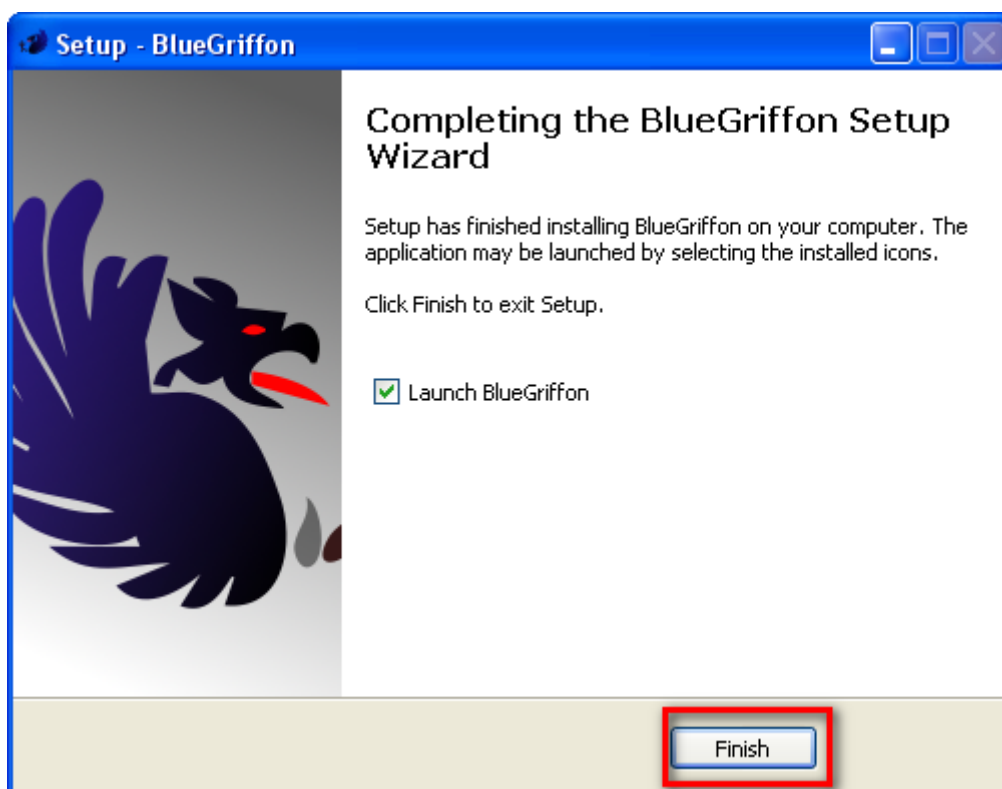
Setup - BlueGriffon

Completing the BlueGriffon Setup Wizard

Setup has finished installing BlueGriffon on your computer. The application may be launched by selecting the installed icons.

Click Finish to exit Setup.

Launch BlueGriffon

Finish